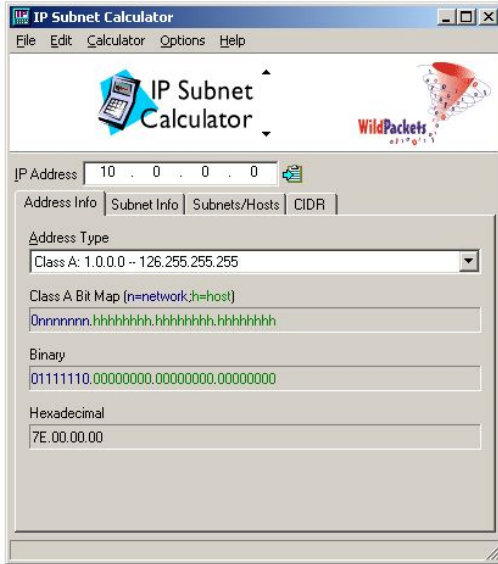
IP Subnet Calculator

File Edit Calculator Options Help

IP Subnet Calculator

WildPackets

IP Address 10 . 0 . 0 . 0

Address Info | Subnet Info | Subnets/Hosts | CIDR

Address Type

Class A: 1.0.0.0 -- 126.255.255.255

Class A Bit Map (n=network;h=host)

0nnnnnnn.hhhhhhhh.hhhhhhhh.hhhhhhhh

Binary

01111110.00000000.00000000.00000000

Hexadecimal

7E.00.00.00